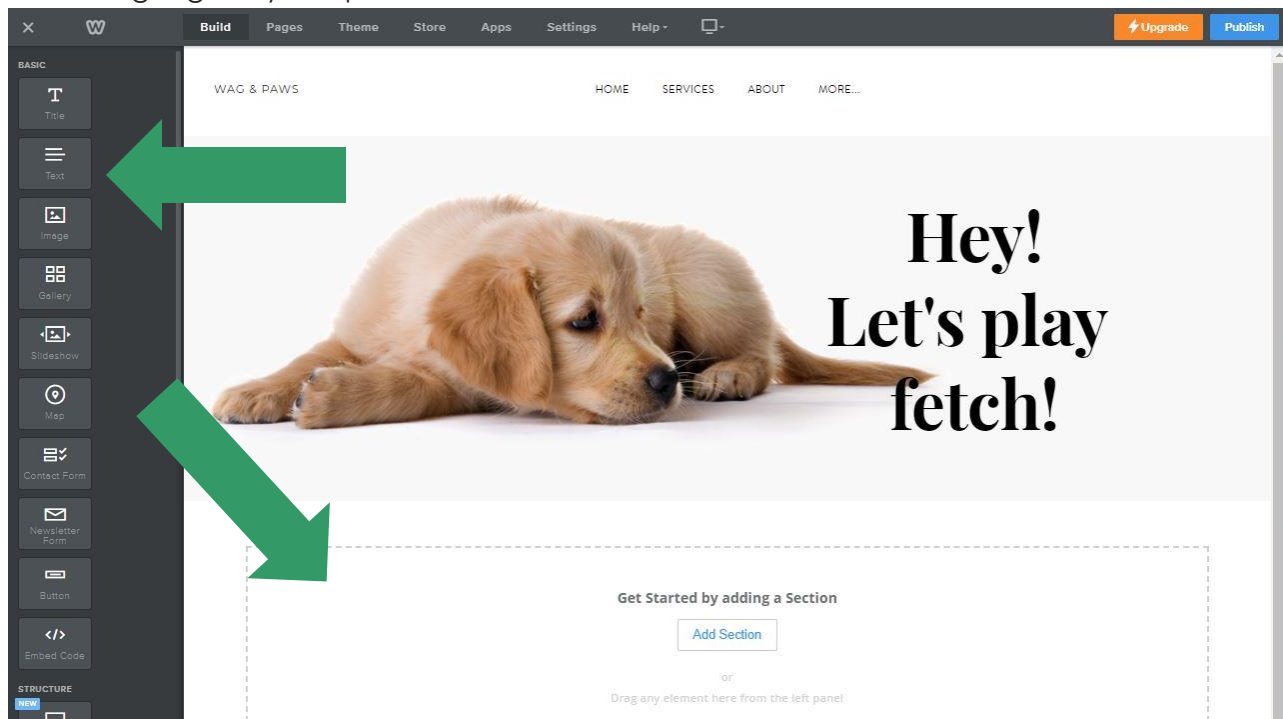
Build Pages Theme Store Apps Settings Help

Upgrade Publish

BASIC

Title

Text

Image

Gallery

Slideshow

Map

Contact Form

Newsletter Form

Button

Embed Code

STRUCTURE

NEW

WAG & PAWS

HOME SERVICES ABOUT MORE...

Hey! Let's play fetch!

Get Started by adding a Section

Add Section

or

Drag any element here from the left panel